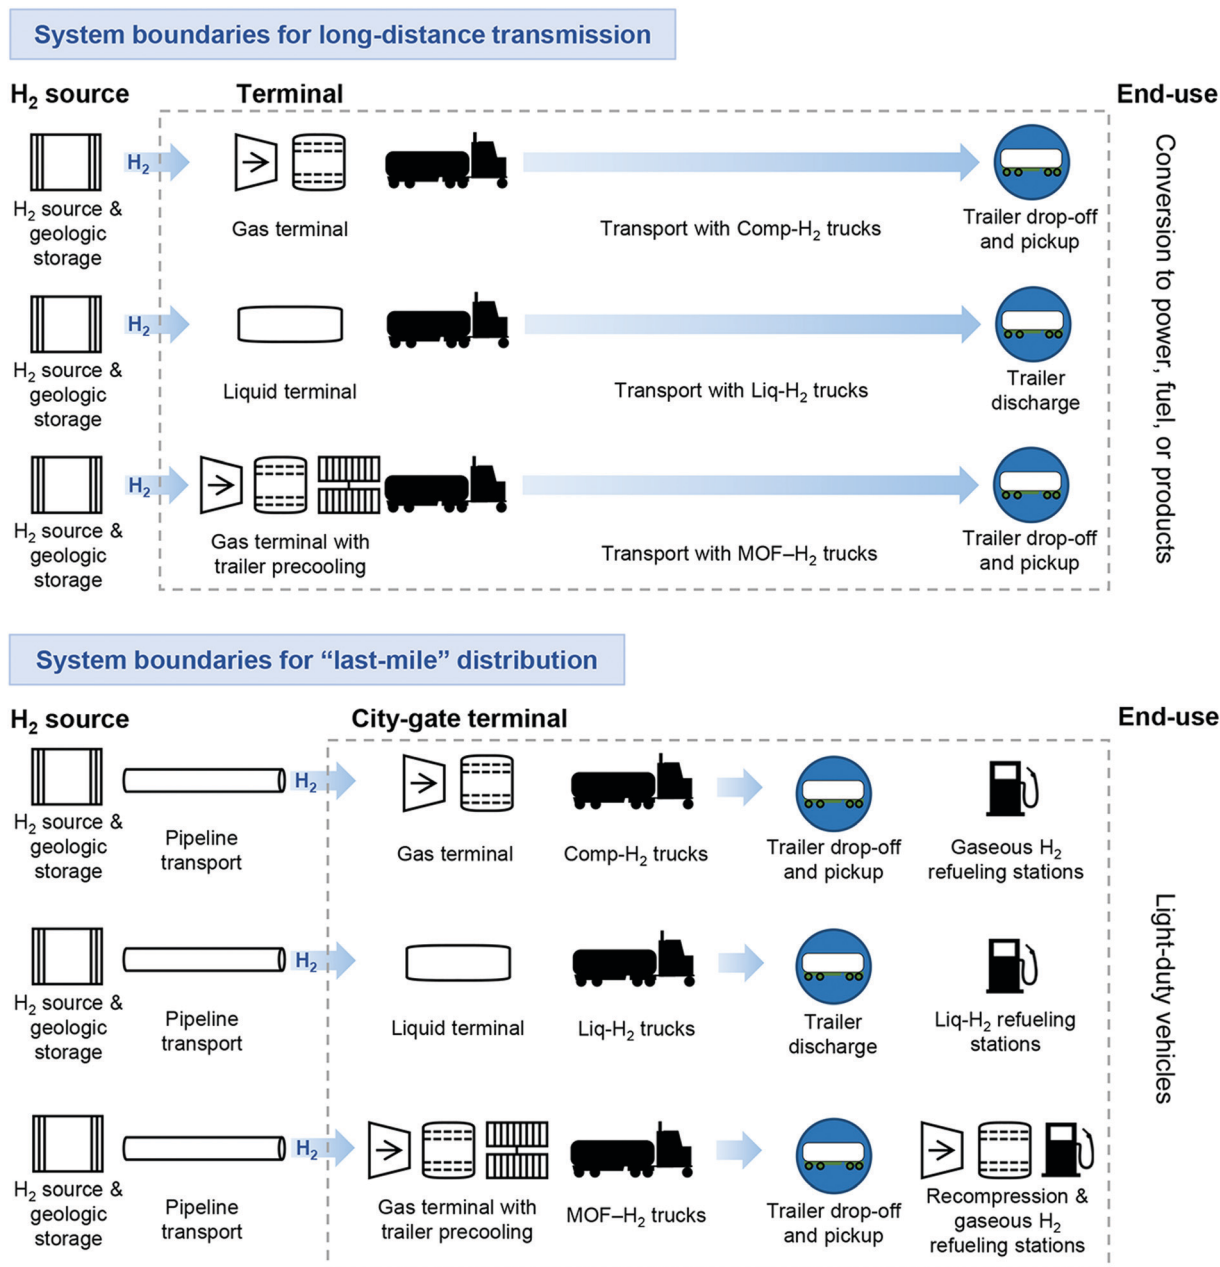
System boundaries for long-distance transmission

$H_2$ source

Terminal

End-use

$H_2$

$H_2$ source & geologic storage

Gas terminal

Transport with Comp-$H_2$ trucks

Trailer drop-off and pickup

$H_2$

$H_2$ source & geologic storage

Liquid terminal

Transport with Liq-$H_2$ trucks

Trailer discharge

$H_2$

$H_2$ source & geologic storage

Gas terminal with trailer precooling

Transport with MOF–$H_2$ trucks

Trailer drop-off and pickup

Conversion to power, fuel, or products

System boundaries for "last-mile" distribution

$H_2$ source

City-gate terminal

End-use

$H_2$ source & geologic storage

Pipeline transport

$H_2$

Gas terminal

Comp-$H_2$ trucks

Trailer drop-off and pickup

Gaseous $H_2$ refueling stations

$H_2$ source & geologic storage

Pipeline transport

$H_2$

Liquid terminal

Liq-$H_2$ trucks

Trailer discharge

Liq-$H_2$ refueling stations

$H_2$ source & geologic storage

Pipeline transport

$H_2$

Gas terminal with trailer precooling

MOF–$H_2$ trucks

Trailer drop-off and pickup

Recompression & gaseous $H_2$ refueling stations

Light-duty vehicles